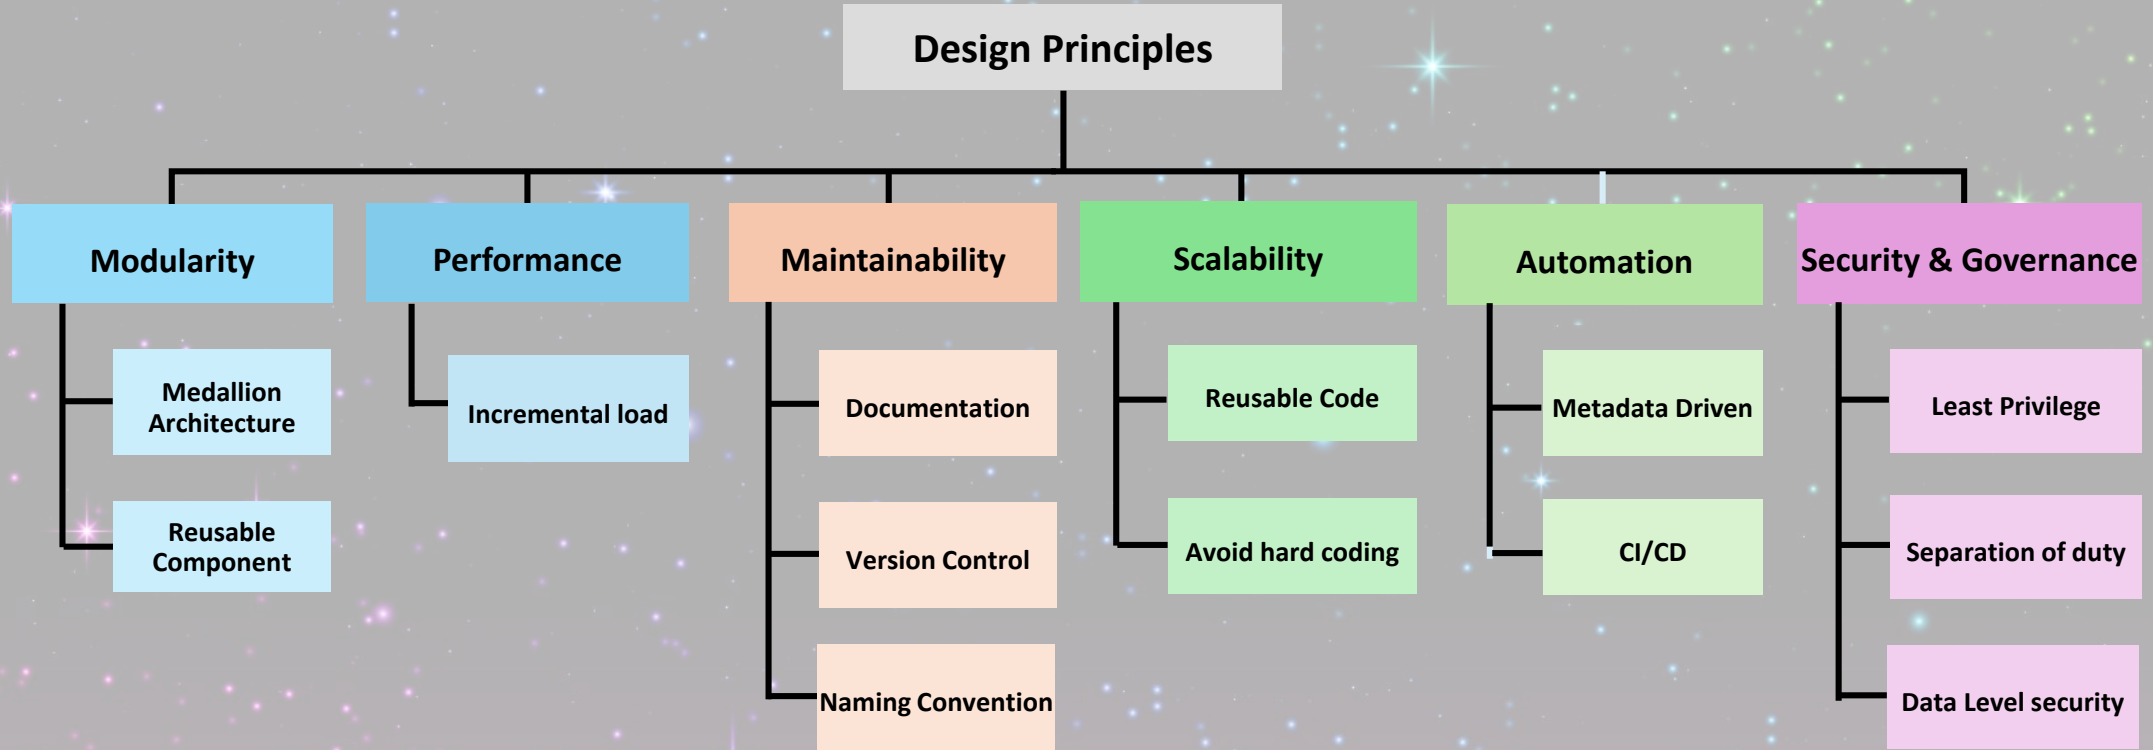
Design Principles

Modularity

Medallion Architecture

Reusable Component

Performance

Incremental load

Maintainability

Documentation

Version Control

Naming Convention

Scalability

Reusable Code

Avoid hard coding

Automation

Metadata Driven

CI/CD

Security & Governance

Least Privilege

Separation of duty

Data Level security